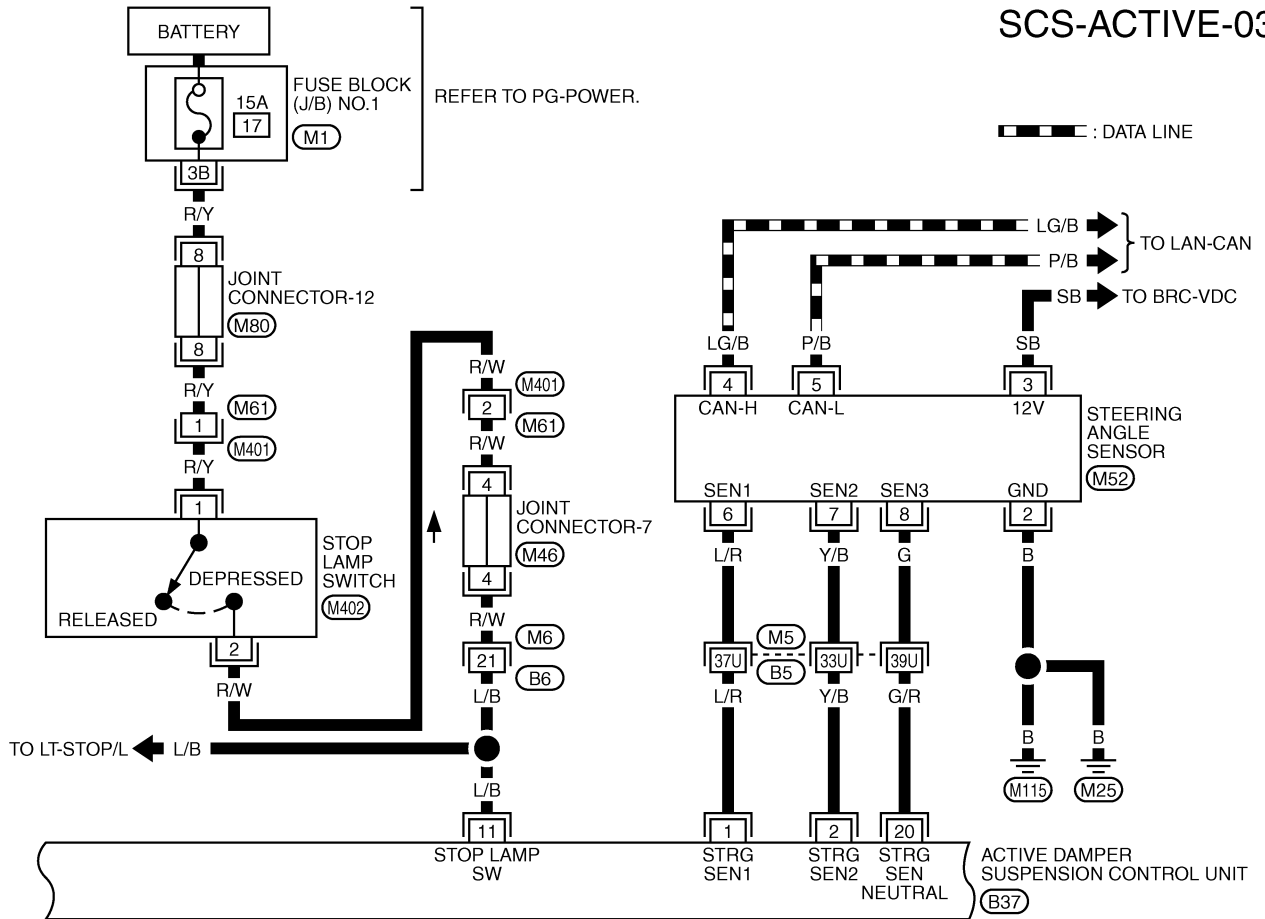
SCS-ACTIVE-03

BATTERY

FUSE BLOCK (J/B) NO.1

15A

17

M1

REFER TO PG-POWER.

: DATA LINE

3B

R/Y

8

JOINT CONNECTOR-12

M80

8

R/Y

M61

1

M401

R/Y

1

STOP LAMP SWITCH

M402

DEPRESSED

RELEASED

2

R/W

TO LT-STOP/L L/B

R/W

M401

2

M61

R/W

4

JOINT CONNECTOR-7

M46

4

R/W

M6

21

B6

L/B

L/B

11

STOP LAMP SW

LG/B TO LAN-CAN

P/B

SB TO BRC-VDC

LG/B P/B SB

4 5 3

CAN-H CAN-L 12V

STEERING ANGLE SENSOR

M52

SEN1 SEN2 SEN3 GND

6 7 8 2

L/R Y/B G B

M5

37U 33U 39U

B5

L/R Y/B G/R

B B

M115 M25

1 2 20

STRG SEN1 STRG SEN2 STRG SEN NEUTRAL

ACTIVE DAMPER SUSPENSION CONTROL UNIT

B37